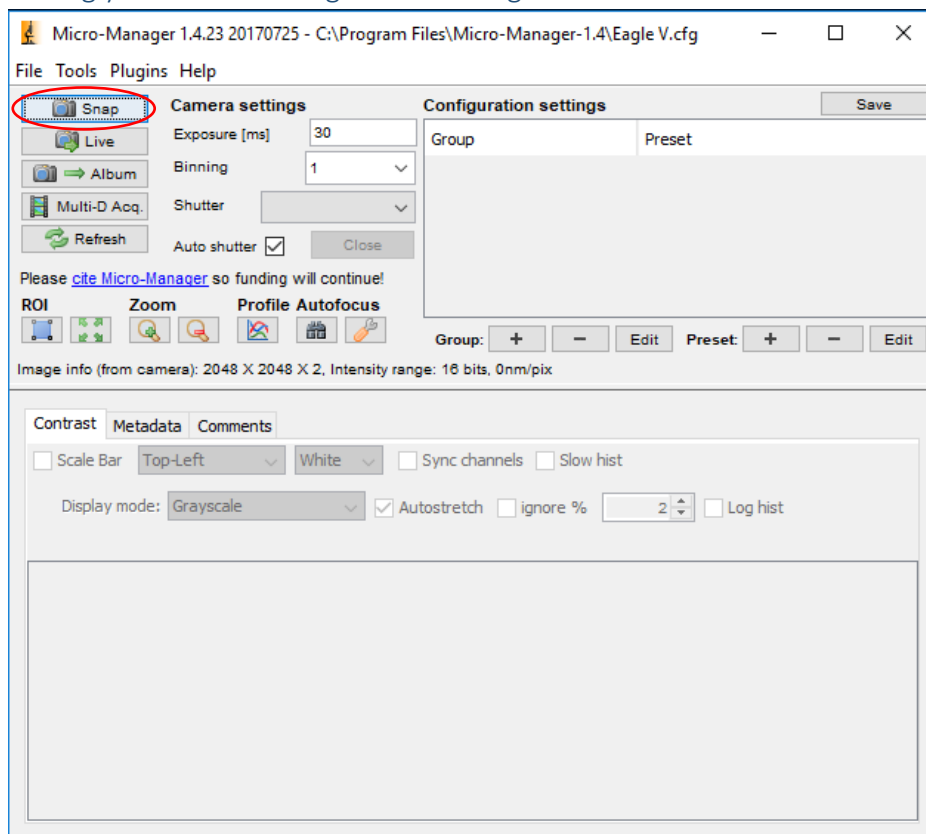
Micro-Manager 1.4.23 20170725 - C:\Program Files\Micro-Manager-1.4\Eagle V.cfg

File Tools Plugins Help

Snap
Live
Album
Multi-D Acq.
Refresh

Camera settings
Exposure [ms] 30
Binning 1
Shutter
Auto shutter
Close

Configuration settings
Save

| Group | Preset |
|---|---|

Please cite Micro-Manager so funding will continue!

ROI Zoom Profile Autofocus

Group: + − Edit Preset: + − Edit

Image info (from camera): 2048 X 2048 X 2, Intensity range: 16 bits, 0nm/pix

Contrast Metadata Comments

Scale Bar Top-Left White Sync channels Slow hist

Display mode: Grayscale Autostretch ignore % 2 Log hist